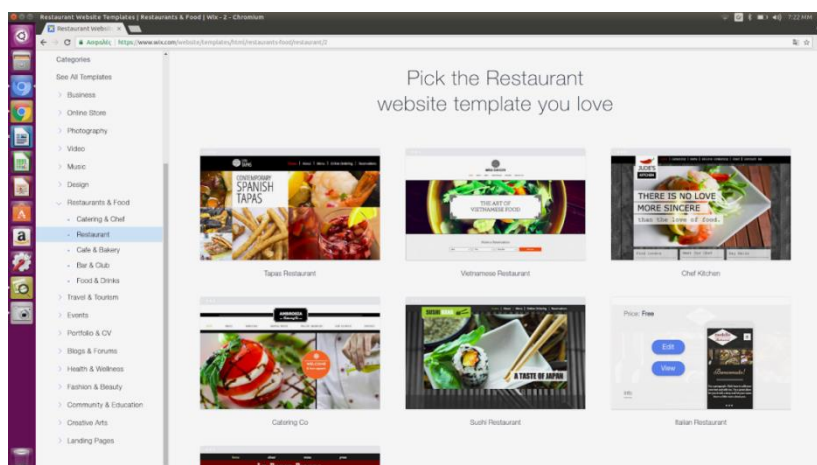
Restaurant Website Templates | Restaurants & Food | Wix - 2 - Chromium

7:22 PM

Restaurant Websit ×

Ασφαλής | https://www.wix.com/website/templates/html/restaurants-food/restaurant/2

Categories

See All Templates

Business

Online Store

Photography

Video

Music

Design

Restaurants & Food

Catering & Chef

Restaurant

Cafe & Bakery

Bar & Club

Food & Drinks

Travel & Tourism

Events

Portfolio & CV

Blogs & Forums

Health & Wellness

Fashion & Beauty

Community & Education

Creative Arts

Landing Pages

Pick the Restaurant website template you love

CONTEMPORARY SPANISH TAPAS

Tapas Restaurant

THE ART OF VIETNAMESE FOOD

Vietnamese Restaurant

JUDE'S KITCHEN

THERE IS NO LOVE MORE SINCERE than the love of food.

Chef Kitchen

AMBROSIA

Catering Co

A TASTE OF JAPAN

Sushi Restaurant

Price: Free

Edit

View

Italian Restaurant